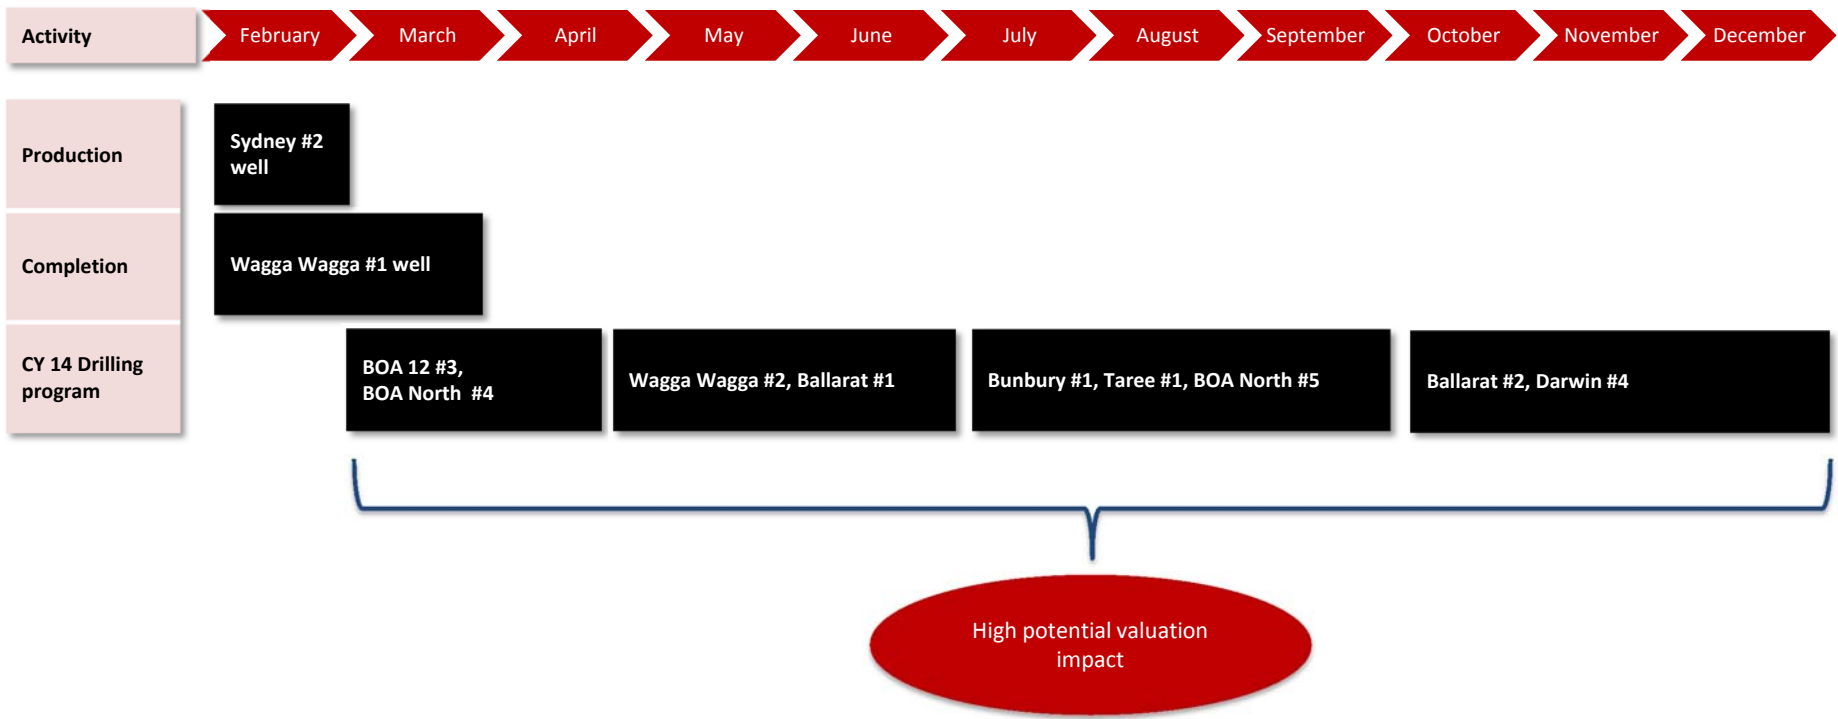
| Activity | February | March | April | May | June | July | August | September | October | November | December |
|---|---|---|---|---|---|---|---|---|---|---|---|
| Production | Sydney #2 well | | | | | | | | | | |
| Completion | Wagga Wagga #1 well | | | | | | | | | | |
| CY 14 Drilling program | | BOA 12 #3, BOA North #4 | | Wagga Wagga #2, Ballarat #1 | | Bunbury #1, Taree #1, BOA North #5 | | | Ballarat #2, Darwin #4 | | |

High potential valuation impact